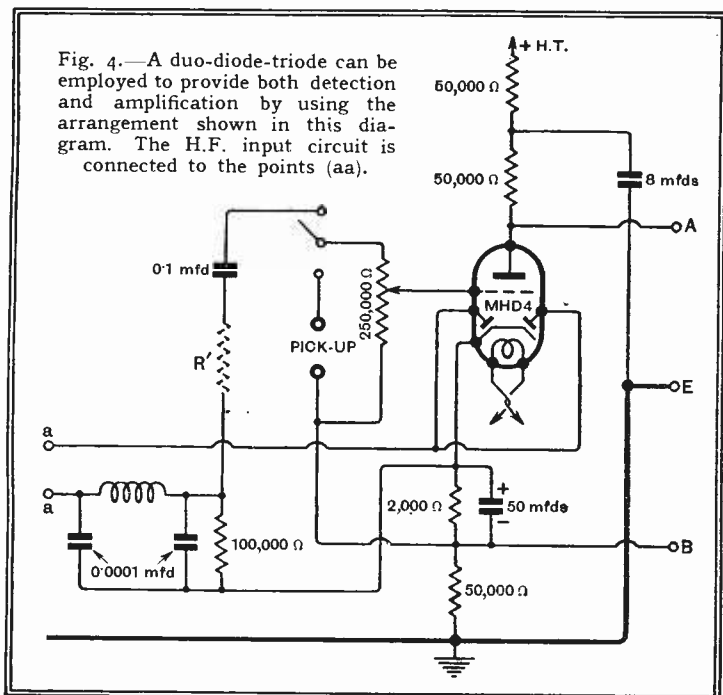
Fig. 4.—A duo-diode-triode can be employed to provide both detection and amplification by using the arrangement shown in this diagram. The H.F. input circuit is connected to the points (aa).

+ H.T.

50,000 Ω

50,000 Ω

8 mfds

A

0·1 mfd

250,000 Ω

MHD4

R′

PICK-UP

E

a

a

2,000 Ω

+

50 mfds

−

100,000 Ω

0·0001 mfd

B

50,000 Ω